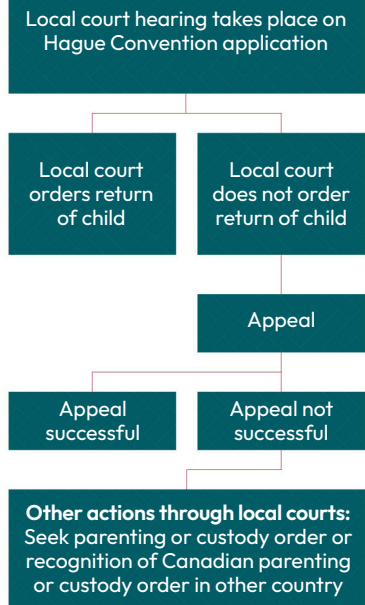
Local court hearing takes place on Hague Convention application

Local court orders return of child

Local court does not order return of child

Appeal

Appeal successful

Appeal not successful

**Other actions through local courts:** Seek parenting or custody order or recognition of Canadian parenting or custody order in other country